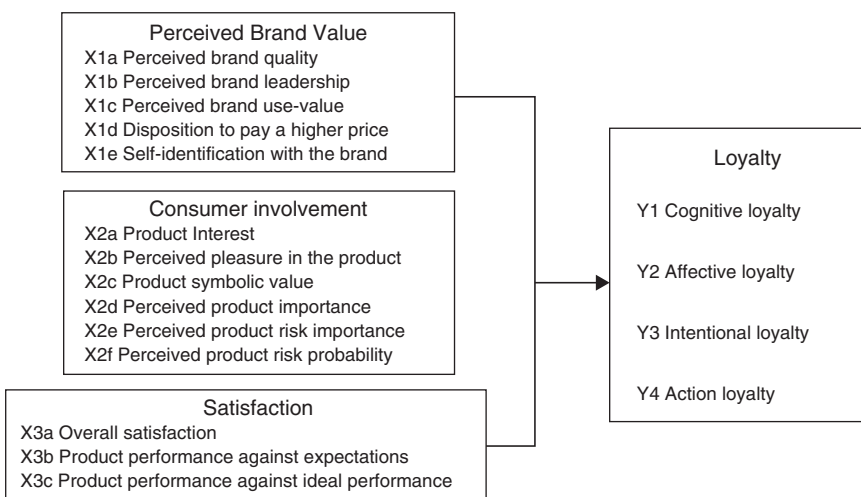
Perceived Brand Value
X1a Perceived brand quality
X1b Perceived brand leadership
X1c Perceived brand use-value
X1d Disposition to pay a higher price
X1e Self-identification with the brand

Consumer involvement
X2a Product Interest
X2b Perceived pleasure in the product
X2c Product symbolic value
X2d Perceived product importance
X2e Perceived product risk importance
X2f Perceived product risk probability

Satisfaction
X3a Overall satisfaction
X3b Product performance against expectations
X3c Product performance against ideal performance

Loyalty
Y1 Cognitive loyalty
Y2 Affective loyalty
Y3 Intentional loyalty
Y4 Action loyalty